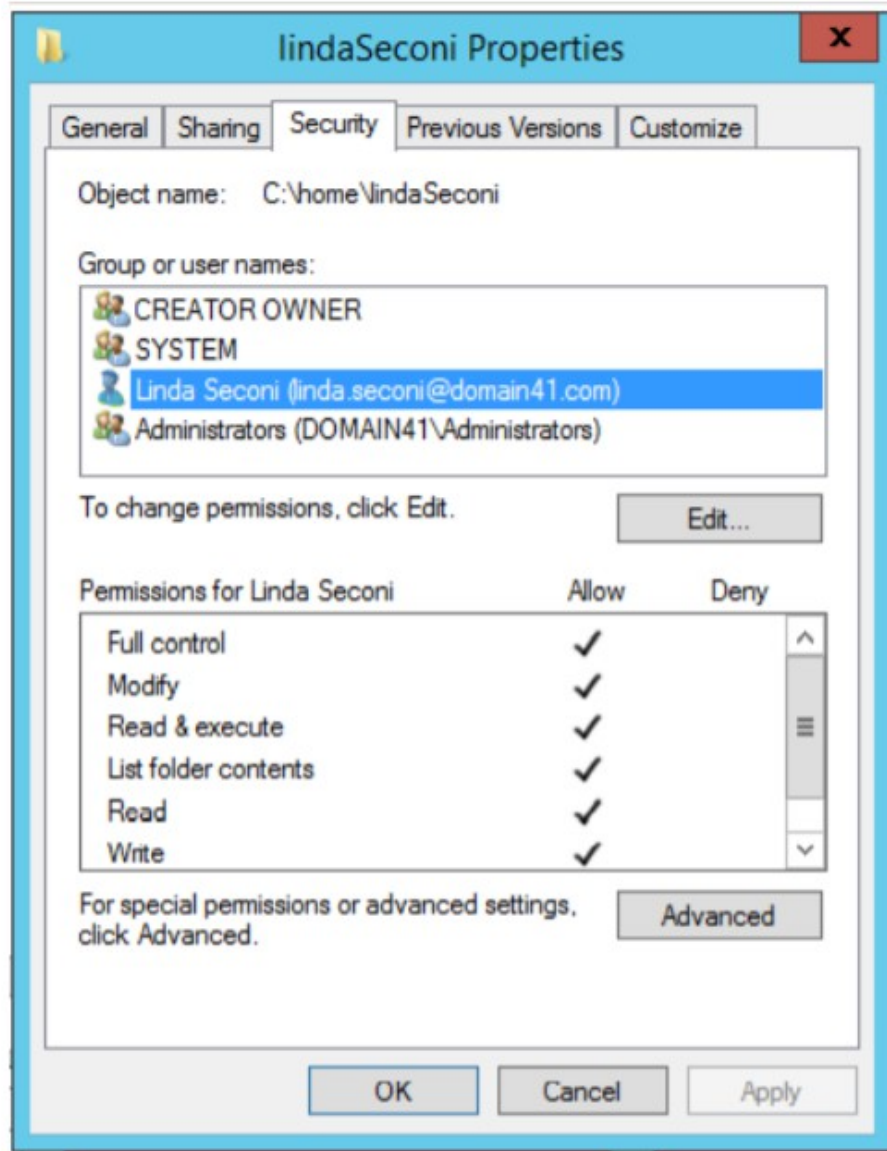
lindaSeconi Properties

x

General | Sharing | Security | Previous Versions | Customize

Object name: C:\home\lindaSeconi

Group or user names:

CREATOR OWNER
SYSTEM
Linda Seconi (linda.seconi@domain41.com)
Administrators (DOMAIN41\Administrators)

To change permissions, click Edit.

Edit...

| Permissions for Linda Seconi | Allow | Deny |
|---|---|---|
| Full control | ✓ | |
| Modify | ✓ | |
| Read & execute | ✓ | |
| List folder contents | ✓ | |
| Read | ✓ | |
| Write | ✓ | |

For special permissions or advanced settings, click Advanced.

Advanced

OK Cancel Apply